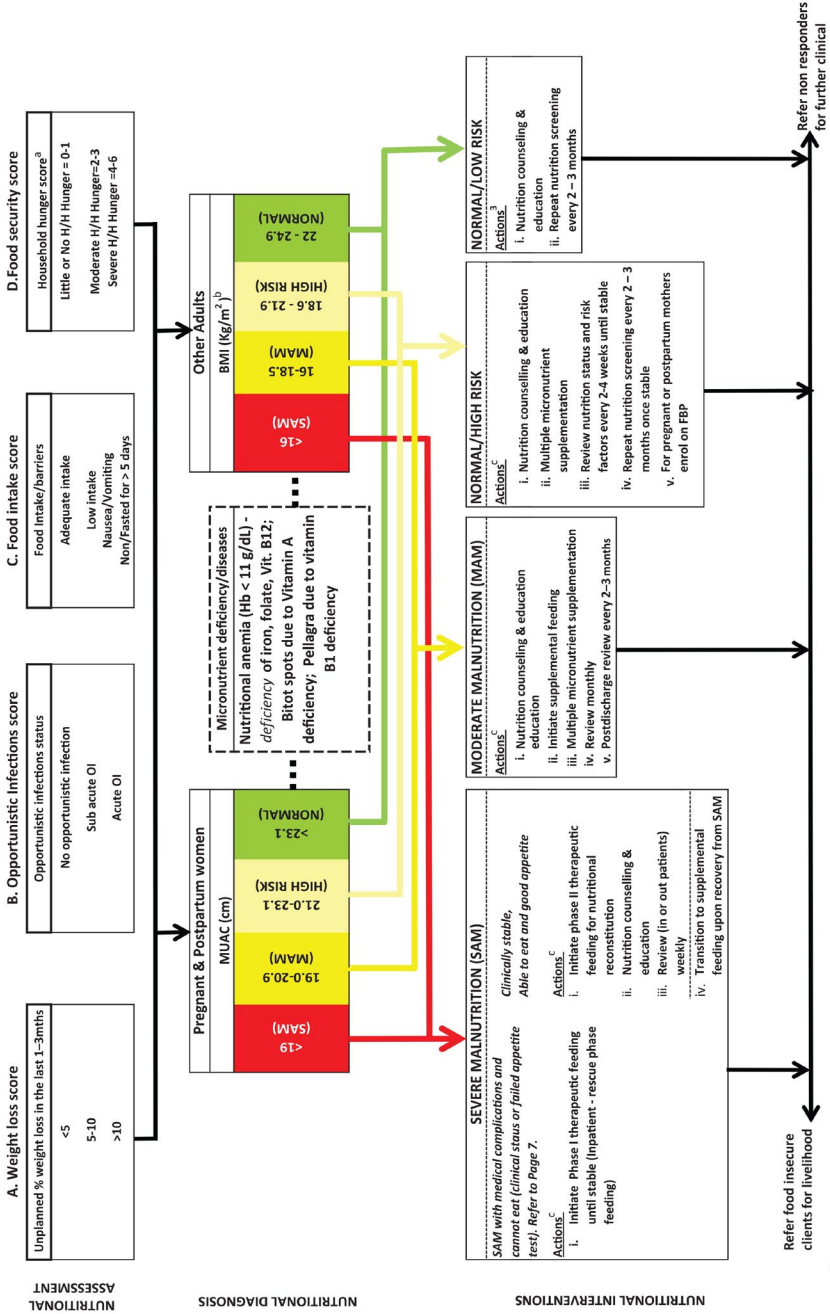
NUTRITIONAL ASSESSMENT

A. Weight loss score
Unplanned % weight loss in the last 1–3mths
<5
5-10
>10

B. Opportunistic Infections score
Opportunistic infections status
No opportunistic infection
Sub acute OI
Acute OI

C. Food intake score
Food Intake/barriers
Adequate intake
Low intake
Nausea/Vomiting
Non/Fasted for > 5 days

D. Food security score
Household hunger score$^a$
Little or No H/H Hunger = 0-1
Moderate H/H Hunger=2-3
Severe H/H Hunger =4-6

NUTRITIONAL DIAGNOSIS

Pregnant & Postpartum women
MUAC (cm)
<19 (SAM)
19.0-20.9 (MAM)
21.0-23.1 (HIGH RISK)
>23.1 (NORMAL)

Micronutrient deficiency/diseases
Nutritional anemia (Hb < 11 g/dL) - deficiency of iron, folate, Vit. B12; Bitot spots due to Vitamin A deficiency; Pellagra due to vitamin B1 deficiency

Other Adults
BMI (Kg/m$^2$)$^b$
<16 (SAM)
16-18.5 (MAM)
18.6 - 21.9 (HIGH RISK)
22 - 24.9 (NORMAL)

NUTRITIONAL INTERVENTIONS

SEVERE MALNUTRITION (SAM)
SAM with medical complications and cannot eat (clinical staus or failed appetite test). Refer to Page 7.
Actions$^c$
i. Initiate Phase I therapeutic feeding until stable (Inpatient - rescue phase feeding)

Clinically stable, Able to eat and good appetite
Actions$^c$
i. Initiate phase II therapeutic feeding for nutritional reconstituion
ii. Nutrition counselling & education
iii. Review (in or out patients) weekly
iv. Transition to supplemental feeding upon recovery from SAM

MODERATE MALNUTRITION (MAM)
Actions$^c$
i. Nutrition counseling & education education
ii. Initiate supplemental feeding
iii. Multiple micronutrient supplementation
iv. Review monthly
v. Postdischarge review every 2–3 months

NORMAL/HIGH RISK
Actions$^c$
i. Nutrition counselling & education
ii. Multiple micronutrient supplementation
iii. Review nutrition status and risk factors every 2-4 weeks until stable
iv. Repeat nutrition screening every 2 – 3 months once stable
v. For pregnant or postpartum mothers enrol on FBP

NORMAL/LOW RISK
Actions$^3$
i. Nutrition counseling & education
ii. Repeat nutrition screening every 2 – 3 months

Refer food insecure clients for livelihood

Refer non responders for further clinical